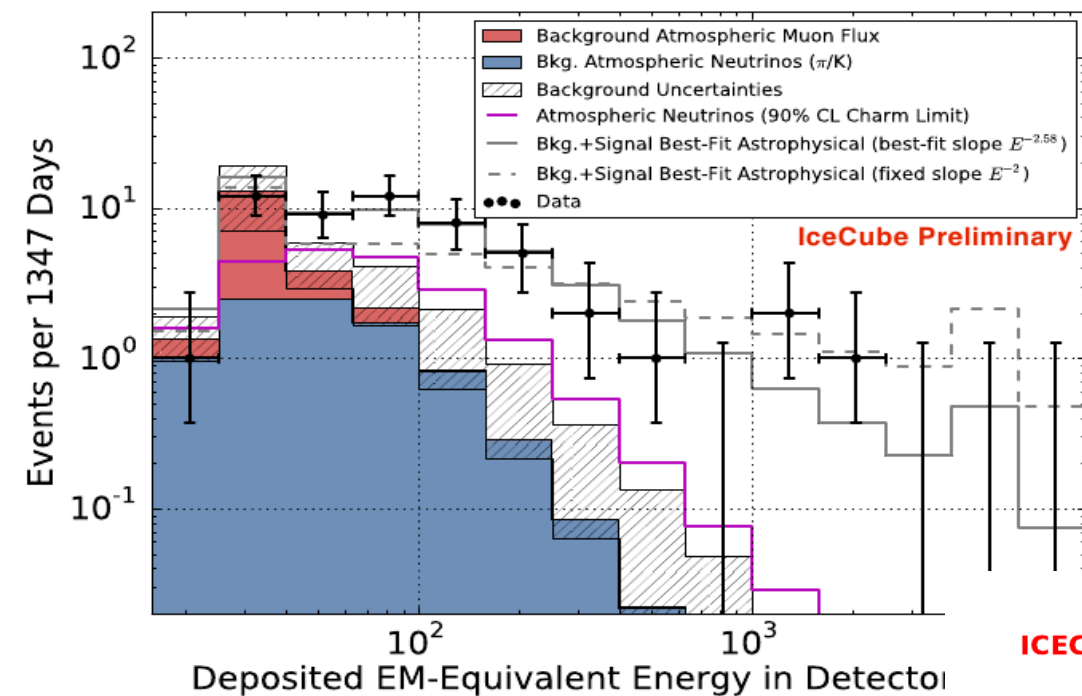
Background Atmospheric Muon Flux
Bkg. Atmospheric Neutrinos ($\pi$/K)
Background Uncertainties
Atmospheric Neutrinos (90% CL Charm Limit)
Bkg.+Signal Best-Fit Astrophysical (best-fit slope $E^{-2.58}$)
Bkg.+Signal Best-Fit Astrophysical (fixed slope $E^{-2}$)
Data

IceCube Preliminary

$10^2$
$10^1$
$10^0$
$10^{-1}$

Events per 1347 Days

$10^2$
$10^3$

Deposited EM-Equivalent Energy in Detector

ICEC